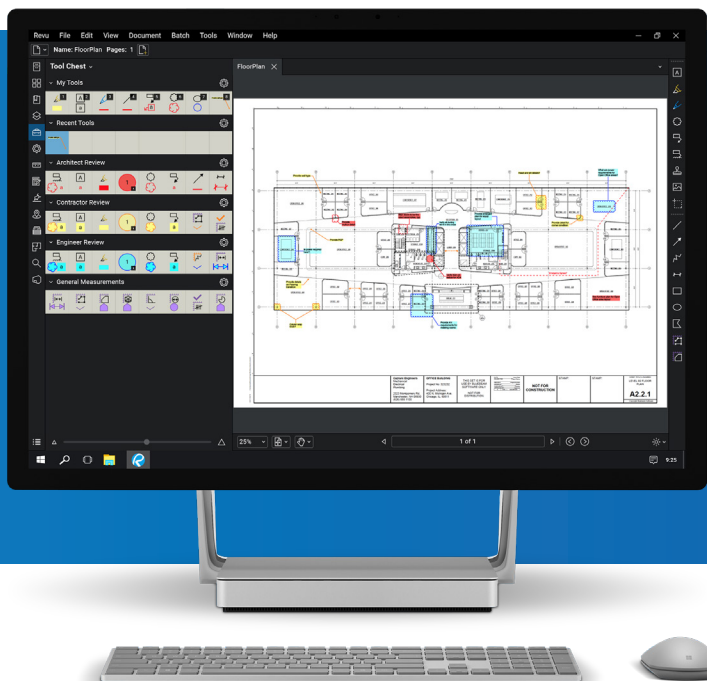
Revu File Edit View Document Batch Tools Window Help

Name: FloorPlan Pages: 1

Tool Chest

My Tools

Recent Tools

Architect Review

Contractor Review

Engineer Review

General Measurements

FloorPlan

NOT FOR CONSTRUCTION

A2.2.1

25%

1 of 1

9:25